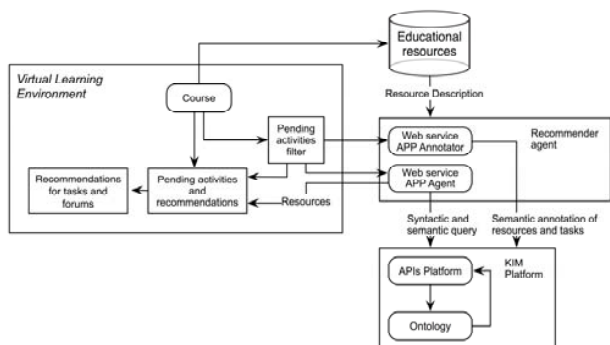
Educational resources

Virtual Learning Environment

Course

Resource Description

Pending activities filter

Web service APP Annotator

Recommender agent

Recommendations for tasks and forums

Pending activities and recommendations

Web service APP Agent

Resources

Syntactic and semantic query

Semantic annotation of resources and tasks

APIs Platform

KIM Platform

Ontology